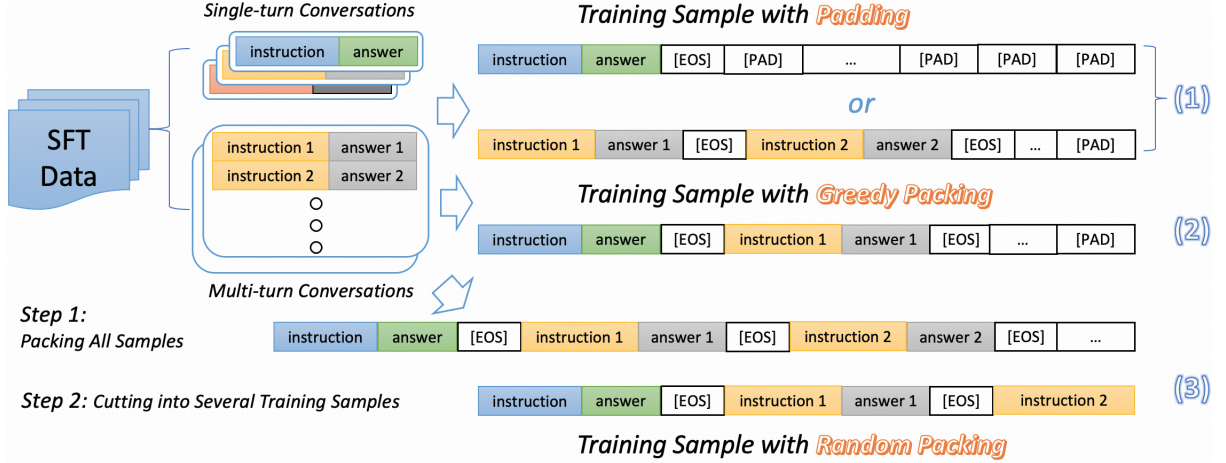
Single-turn Conversations

instruction | answer

SFT Data

instruction 1 | answer 1
instruction 2 | answer 2

Multi-turn Conversations

Training Sample with Padding

instruction | answer | [EOS] | [PAD] | ... | [PAD] | [PAD] | [PAD]

or

instruction 1 | answer 1 | [EOS] | instruction 2 | answer 2 | [EOS] | ... | [PAD]

(1)

Training Sample with Greedy Packing

instruction | answer | [EOS] | instruction 1 | answer 1 | [EOS] | ... | [PAD]

(2)

Step 1: Packing All Samples

instruction | answer | [EOS] | instruction 1 | answer 1 | [EOS] | instruction 2 | answer 2 | [EOS] | ...

Step 2: Cutting into Several Training Samples

instruction | answer | [EOS] | instruction 1 | answer 1 | [EOS] | instruction 2

(3)

Training Sample with Random Packing